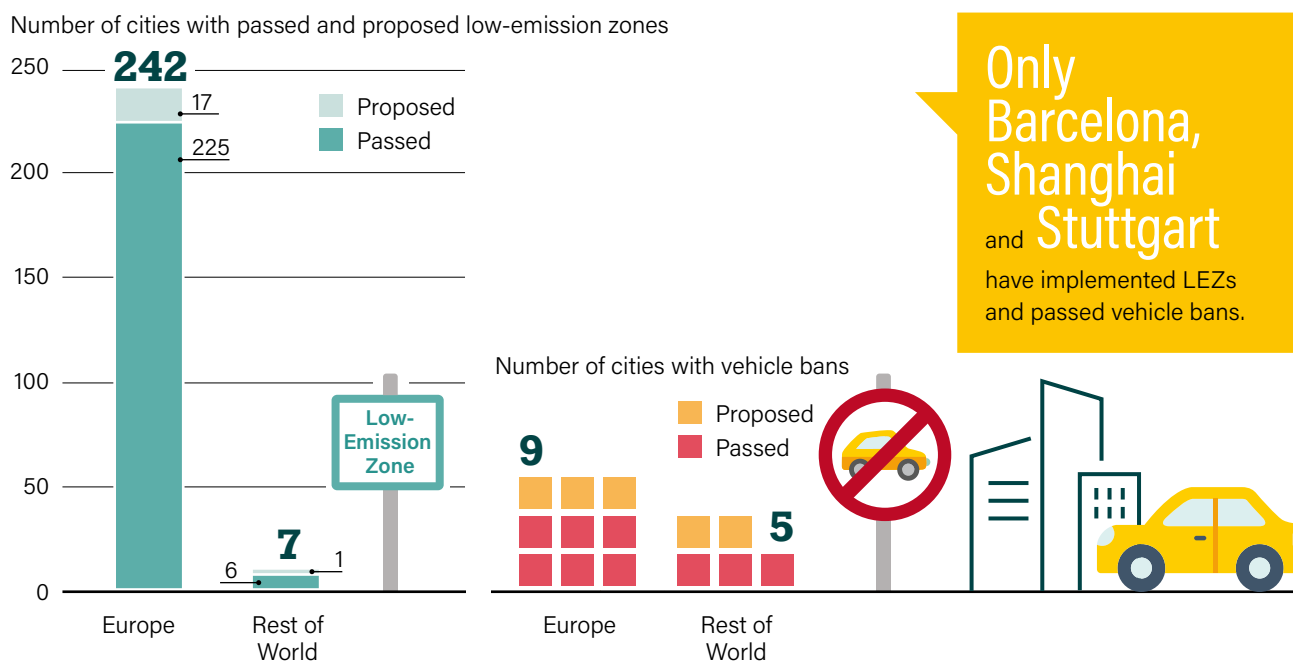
Number of cities with passed and proposed low-emission zones

250
200
150
100
50
0

242
17
225
Proposed
Passed

7
6
1

Low-Emission Zone

Europe
Rest of World

Only Barcelona, Shanghai and Stuttgart have implemented LEZs and passed vehicle bans.

Number of cities with vehicle bans

Proposed
Passed

9
5

Europe
Rest of World